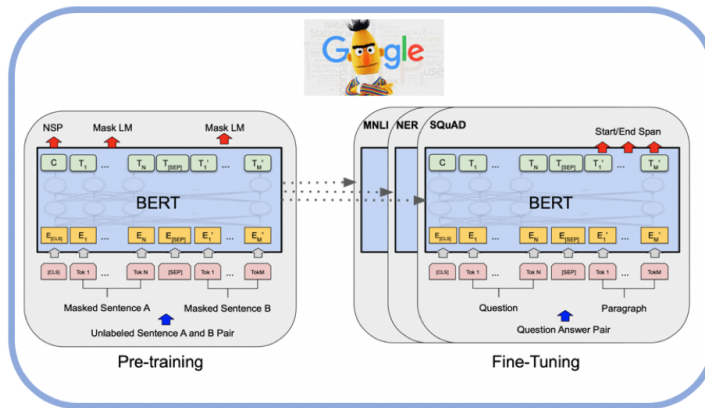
Google

NSP

Mask LM

Mask LM

C

$T_1$

...

$T_N$

$T_{[SEP]}$

$T_1'$

...

$T_M'$

BERT

$E_{[CLS]}$

$E_1$

...

$E_N$

$E_{[SEP]}$

$E_1'$

...

$E_M'$

[CLS]

Tok 1

...

Tok N

[SEP]

Tok 1

...

TokM

Masked Sentence A

Masked Sentence B

Unlabeled Sentence A and B Pair

Pre-training

MNLI

NER

SQuAD

Start/End Span

C

$T_1$

...

$T_N$

$T_{[SEP]}$

$T_1'$

...

$T_M'$

BERT

$E_{[CLS]}$

$E_1$

...

$E_N$

$E_{[SEP]}$

$E_1'$

...

$E_M'$

[CLS]

Tok 1

...

Tok N

[SEP]

Tok 1

...

TokM

Question

Paragraph

Question Answer Pair

Fine-Tuning